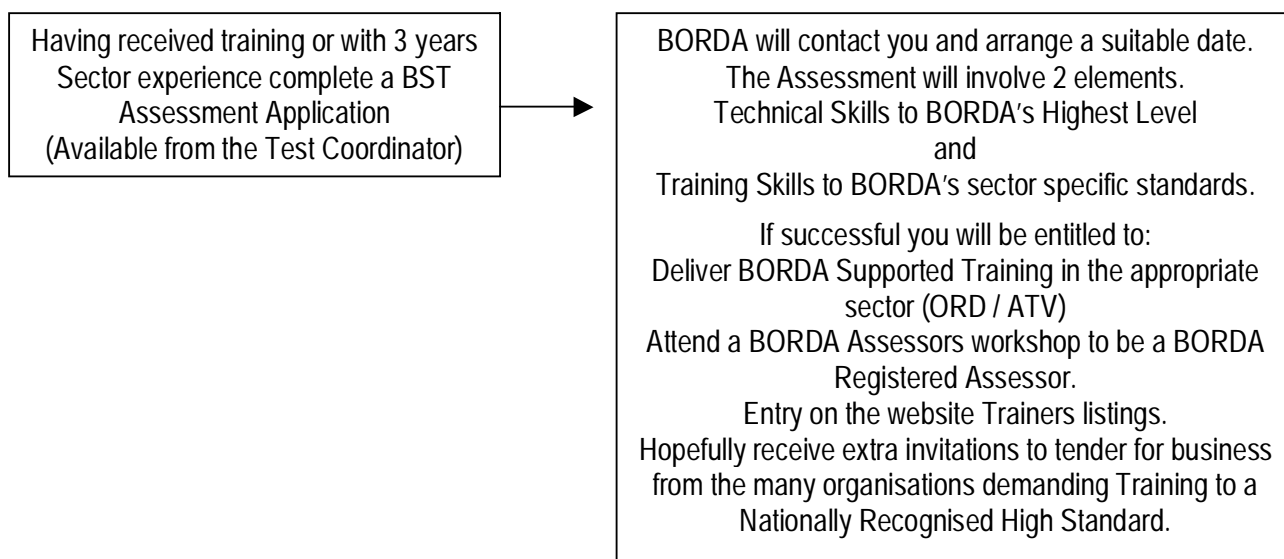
Having received training or with 3 years Sector experience complete a BST Assessment Application (Available from the Test Coordinator)

BORDA will contact you and arrange a suitable date.
The Assessment will involve 2 elements.
Technical Skills to BORDA's Highest Level
and
Training Skills to BORDA's sector specific standards.

If successful you will be entitled to:
Deliver BORDA Supported Training in the appropriate sector (ORD / ATV)
Attend a BORDA Assessors workshop to be a BORDA Registered Assessor.
Entry on the website Trainers listings.
Hopefully receive extra invitations to tender for business from the many organisations demanding Training to a Nationally Recognised High Standard.